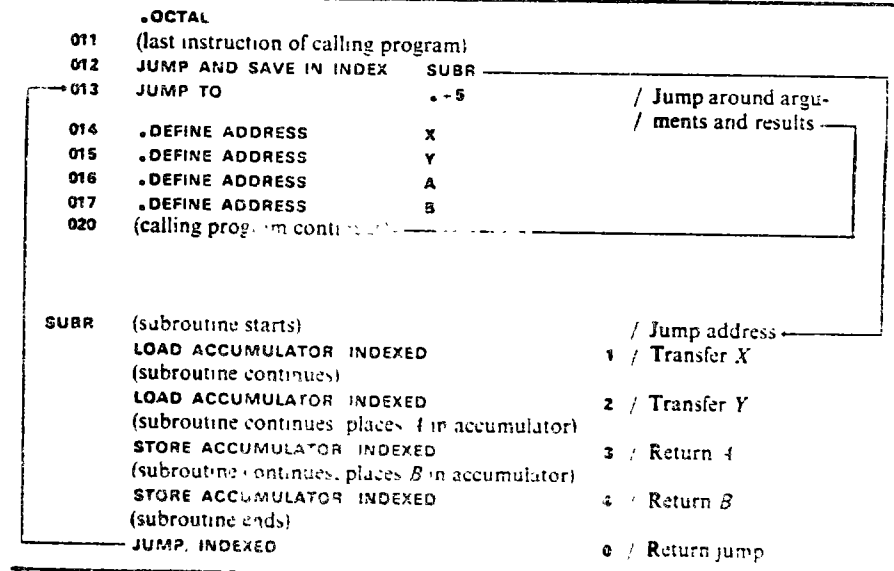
.OCTAL

| | | | |
|---|---|---|---|
| 011 | (last instruction of calling program) | | |
| 012 | JUMP AND SAVE IN INDEX | SUBR | |
| 013 | JUMP TO | .+5 | / Jump around argu- |
| 014 | .DEFINE ADDRESS | X | / ments and results |
| 015 | .DEFINE ADDRESS | Y | |
| 016 | .DEFINE ADDRESS | A | |
| 017 | .DEFINE ADDRESS | B | |
| 020 | (calling prog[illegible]m conti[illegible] | | |
| SUBR | (subroutine starts) | | / Jump address |
| | LOAD ACCUMULATOR INDEXED | 1 | / Transfer $X$ |
| | (subroutine continues) | | |
| | LOAD ACCUMULATOR INDEXED | 2 | / Transfer $Y$ |
| | (subroutine continues places $A$ in accumulator) | | |
| | STORE ACCUMULATOR INDEXED | 3 | / Return $A$ |
| | (subroutine continues, places $B$ in accumulator) | | |
| | STORE ACCUMULATOR INDEXED | 4 | / Return $B$ |
| | (subroutine ends) | | |
| | JUMP, INDEXED | 0 | / Return jump |